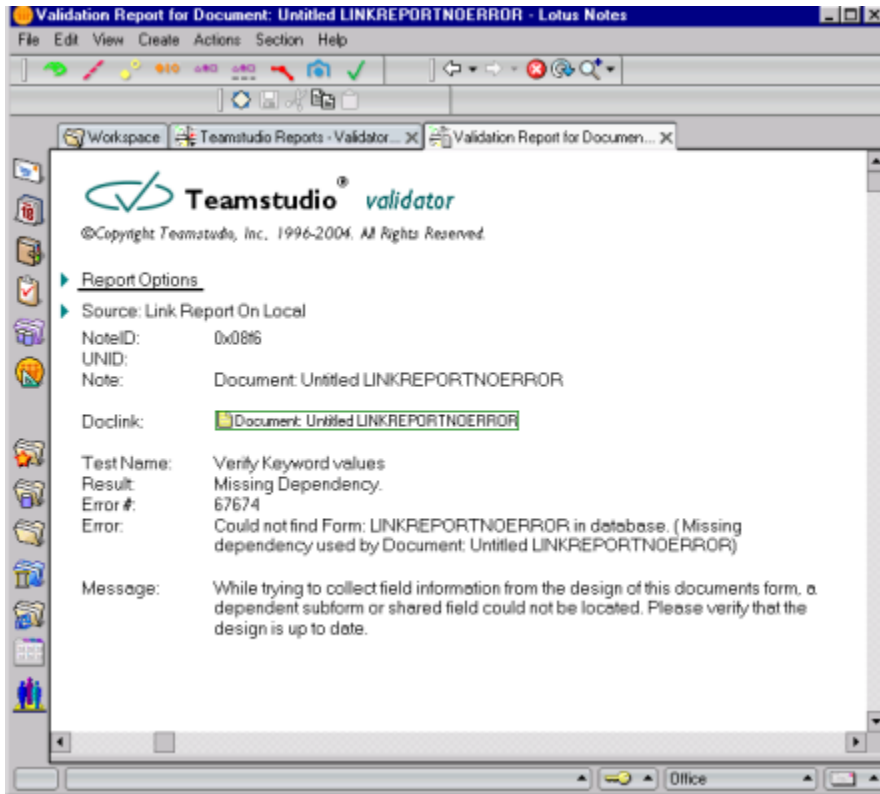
Validation Report for Document: Untitled LINKREPORTNOERROR - Lotus Notes

File Edit View Create Actions Section Help

Workspace | Teamstudio Reports - Validator... | Validation Report for Documen...

Teamstudio® validator

©Copyright Teamstudio, Inc. 1996-2004. All Rights Reserved.

Report Options

Source: Link Report On Local

| | |
|---|---|
| NoteID: | 0x08f6 |
| UNID: | |
| Note: | Document: Untitled LINKREPORTNOERROR |
| Doclink: | Document: Untitled LINKREPORTNOERROR |
| Test Name: | Verify Keyword values |
| Result: | Missing Dependency. |
| Error #: | 67674 |
| Error: | Could not find Form: LINKREPORTNOERROR in database. ( Missing dependency used by Document: Untitled LINKREPORTNOERROR) |
| Message: | While trying to collect field information from the design of this documents form, a dependent subform or shared field could not be located. Please verify that the design is up to date. |

Office